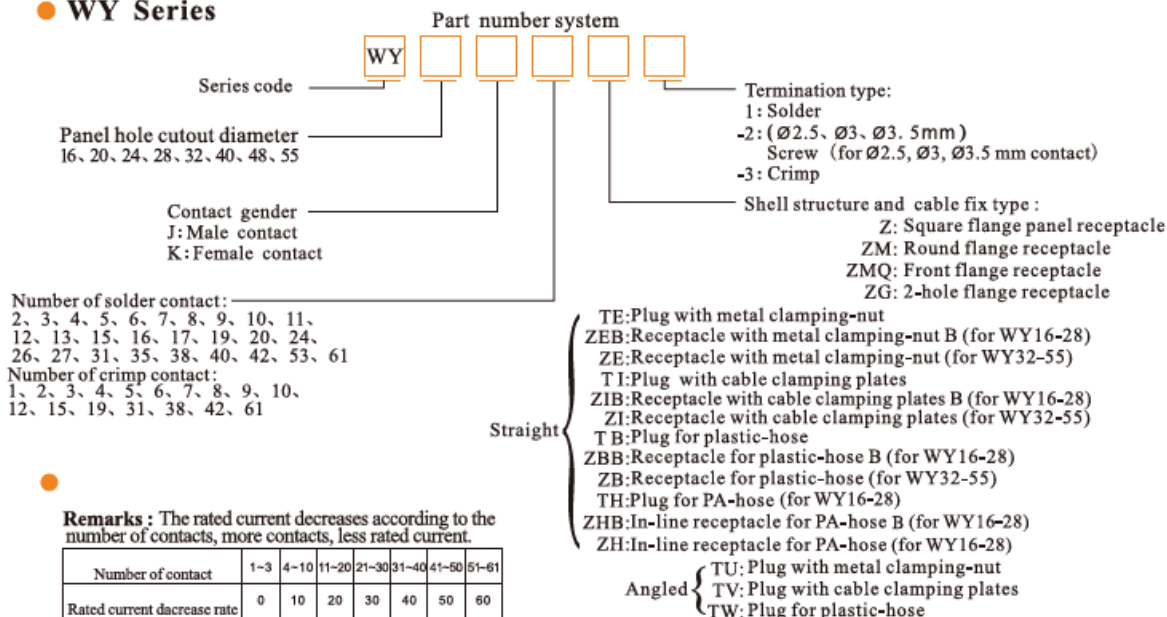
WY Series

Part number system

WY

Series code

Panel hole cutout diameter
16、20、24、28、32、40、48、55

Contact gender
J: Male contact
K: Female contact

Number of solder contact:
2、3、4、5、6、7、8、9、10、11、12、13、15、16、17、19、20、24、26、27、31、35、38、40、42、53、61
Number of crimp contact:
1、2、3、4、5、6、7、8、9、10、12、15、19、31、38、42、61

Termination type:
1: Solder
-2: (Ø2.5、Ø3、Ø3. 5mm)
Screw (for Ø2.5, Ø3, Ø3.5 mm contact)
-3: Crimp

Shell structure and cable fix type :
Z: Square flange panel receptacle
ZM: Round flange receptacle
ZMQ: Front flange receptacle
ZG: 2-hole flange receptacle

Straight
TE:Plug with metal clamping-nut
ZEB:Receptacle with metal clamping-nut B (for WY16-28)
ZE:Receptacle with metal clamping-nut (for WY32-55)
T I:Plug with cable clamping plates
ZIB:Receptacle with cable clamping plates B (for WY16-28)
ZI:Receptacle with cable clamping plates (for WY32-55)
T B:Plug for plastic-hose
ZBB:Receptacle for plastic-hose B (for WY16-28)
ZB:Receptacle for plastic-hose (for WY32-55)
TH:Plug for PA-hose (for WY16-28)
ZHB:In-line receptacle for PA-hose B (for WY16-28)
ZH:In-line receptacle for PA-hose (for WY16-28)

Angled
TU: Plug with metal clamping-nut
TV: Plug with cable clamping plates
TW: Plug for plastic-hose

Remarks : The rated current decreases according to the number of contacts, more contacts, less rated current.

| Number of contact | 1~3 | 4~10 | 11~20 | 21~30 | 31~40 | 41~50 | 51~61 |
|---|---|---|---|---|---|---|---|
| Rated current dacrease rate | 0 | 10 | 20 | 30 | 40 | 50 | 60 |